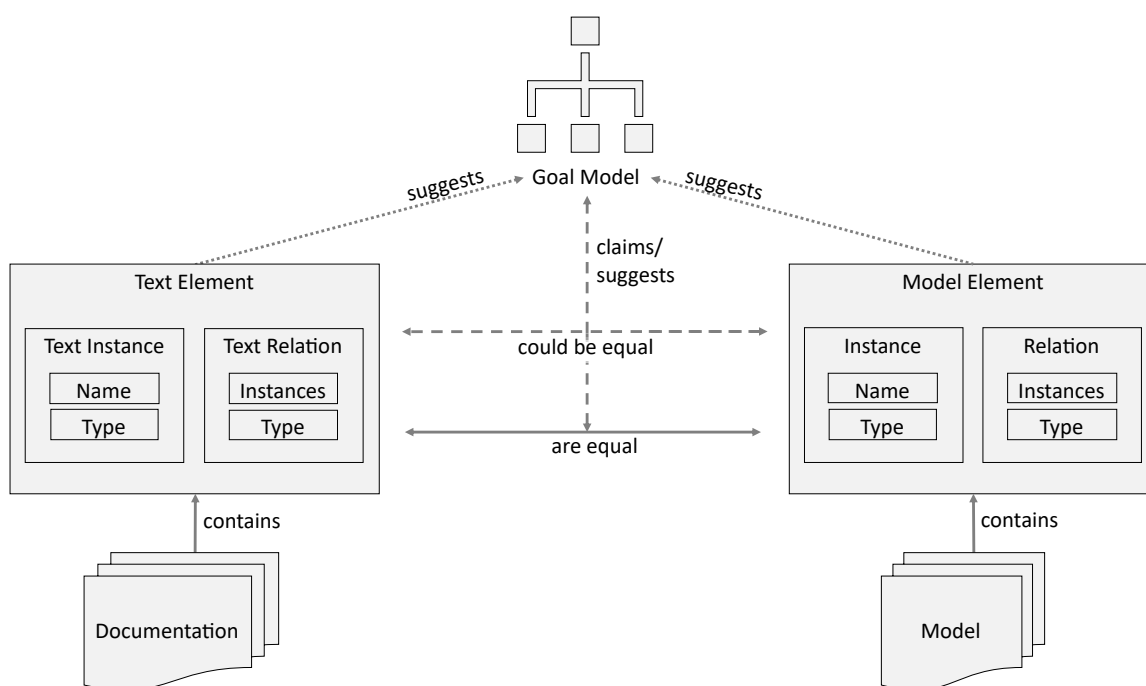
Goal Model

suggests

suggests

claims/
suggests

Text Element

Text Instance

Name

Type

Text Relation

Instances

Type

could be equal

are equal

Model Element

Instance

Name

Type

Relation

Instances

Type

contains

Documentation

contains

Model